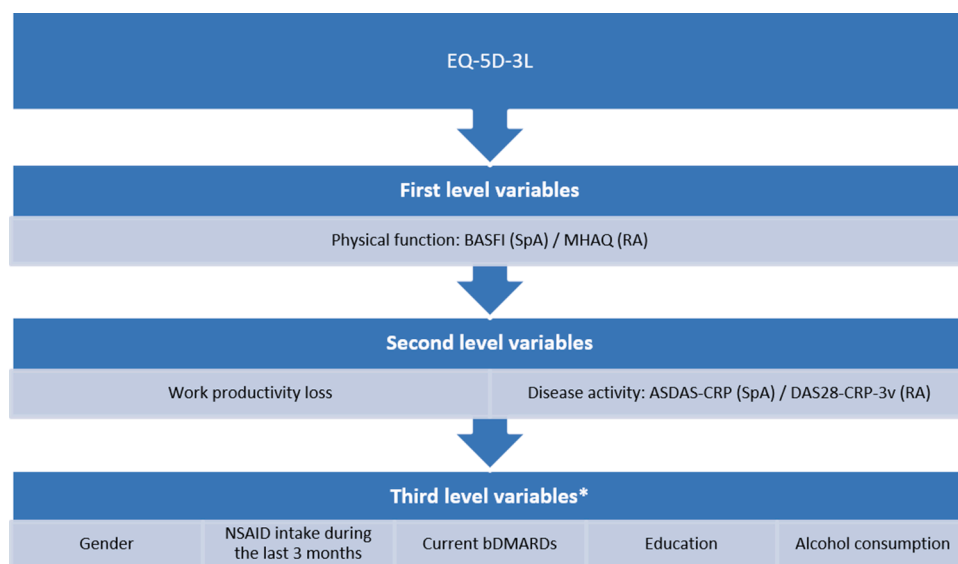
EQ-5D-3L

First level variables

Physical function: BASFI (SpA) / MHAQ (RA)

Second level variables

Work productivity loss

Disease activity: ASDAS-CRP (SpA) / DAS28-CRP-3v (RA)

Third level variables*

| Gender | NSAID intake during the last 3 months | Current bDMARDs | Education | Alcohol consumption |
|---|---|---|---|---|